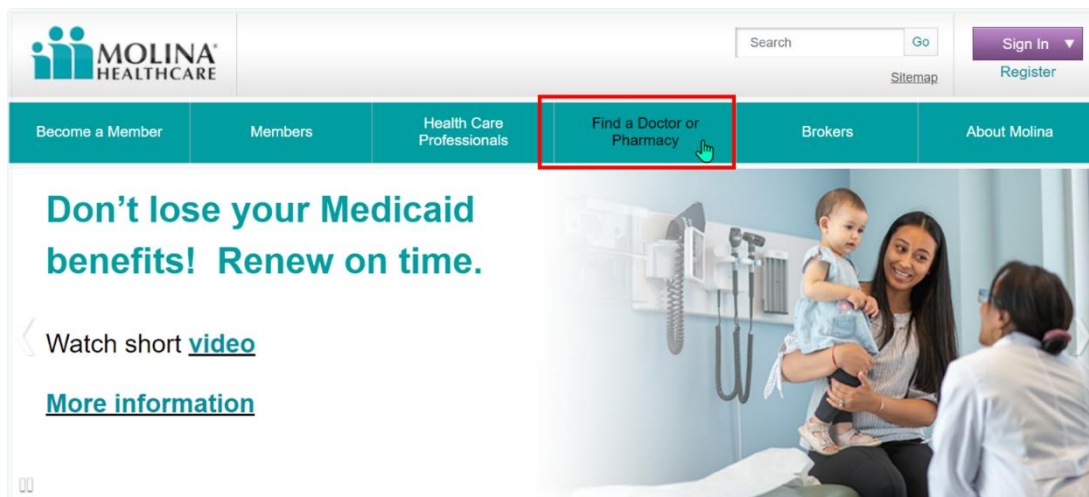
MOLINA HEALTHCARE

Search Go

Sitemap

Sign In ▼

Register

Become a Member

Members

Health Care Professionals

Find a Doctor or Pharmacy

Brokers

About Molina

Don’t lose your Medicaid benefits! Renew on time.

Watch short video

More information